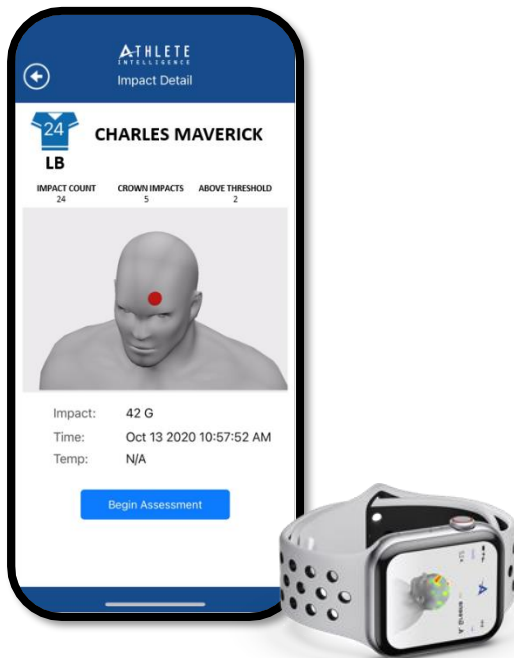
ATHLETE INTELLIGENCE

Impact Detail

24

LB

CHARLES MAVERICK

| IMPACT COUNT | CROWN IMPACTS | ABOVE THRESHOLD |
|---|---|---|
| 24 | 5 | 2 |

Impact: 42 G

Time: Oct 13 2020 10:57:52 AM

Temp: N/A

Begin Assessment